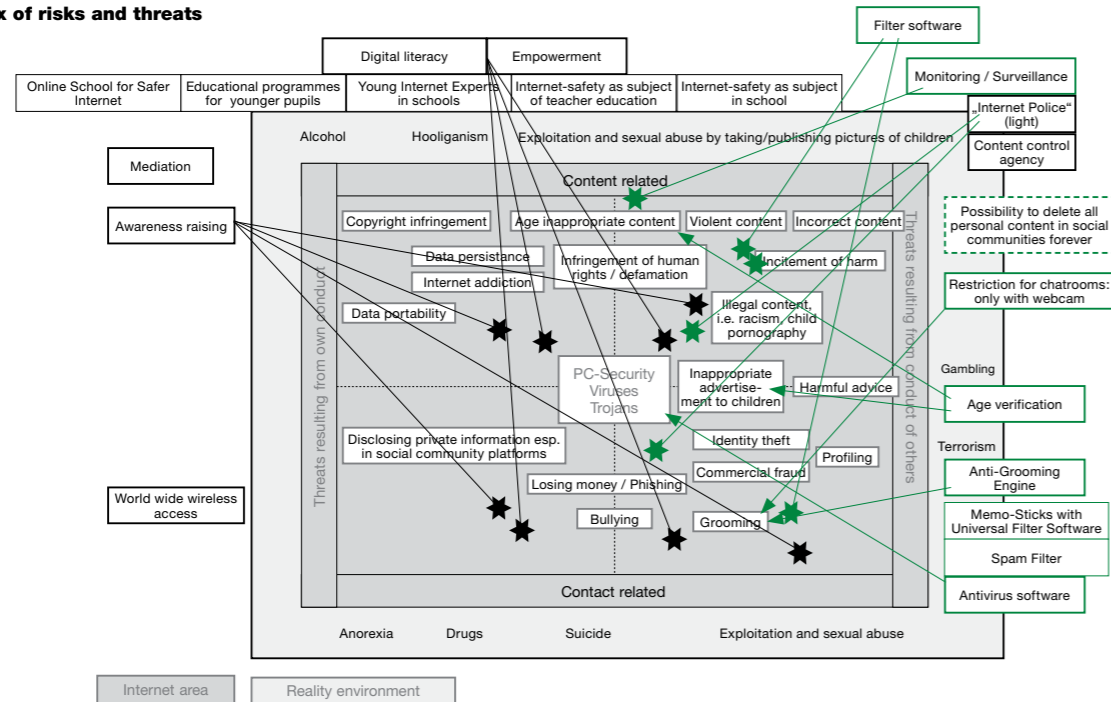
x of risks and threats

Digital literacy

Empowerment

Filter software

Monitoring / Surveillance

Online School for Safer Internet

Educational programmes for younger pupils

Young Internet Experts in schools

Internet-safety as subject of teacher education

Internet-safety as subject in school

„Internet Police" (light)

Content control agency

Alcohol

Hooliganism

Exploitation and sexual abuse by taking/publishing pictures of children

Mediation

Awareness raising

Content related

Copyright infringement

Age inappropriate content

Violent content

Incorrect content

Data persistance

Infringement of human rights / defamation

Incitement of harm

Internet addiction

Illegal content, i.e. racism, child pornography

Data portability

Threats resulting from own conduct

Threats resulting from conduct of others

Possibility to delete all personal content in social communities forever

Restriction for chatrooms: only with webcam

PC-Security Viruses Trojans

Inappropriate advertisement to children

Harmful advice

Gambling

Age verification

Disclosing private information esp. in social community platforms

Identity theft

Terrorism

Commercial fraud

Profiling

Anti-Grooming Engine

Losing money / Phishing

World wide wireless access

Bullying

Grooming

Memo-Sticks with Universal Filter Software

Spam Filter

Contact related

Antivirus software

Anorexia

Drugs

Suicide

Exploitation and sexual abuse

Internet area

Reality environment